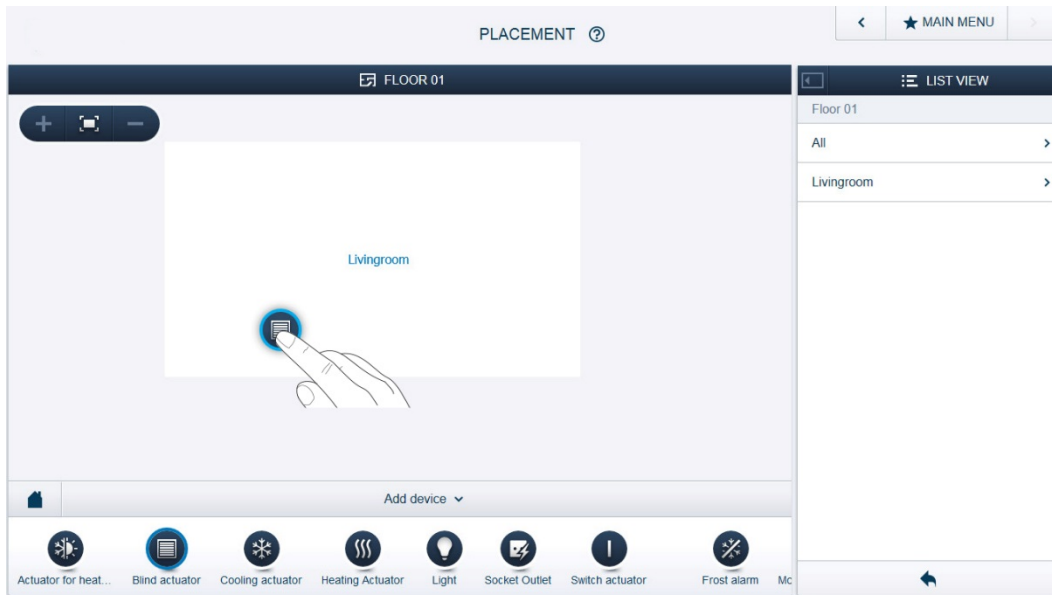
PLACEMENT ⑦

MAIN MENU

FLOOR 01

LIST VIEW

Floor 01

All

Livingroom

Livingroom

Add device

Actuator for heat...
Blind actuator
Cooling actuator
Heating Actuator
Light
Socket Outlet
Switch actuator
Frost alarm
Mc